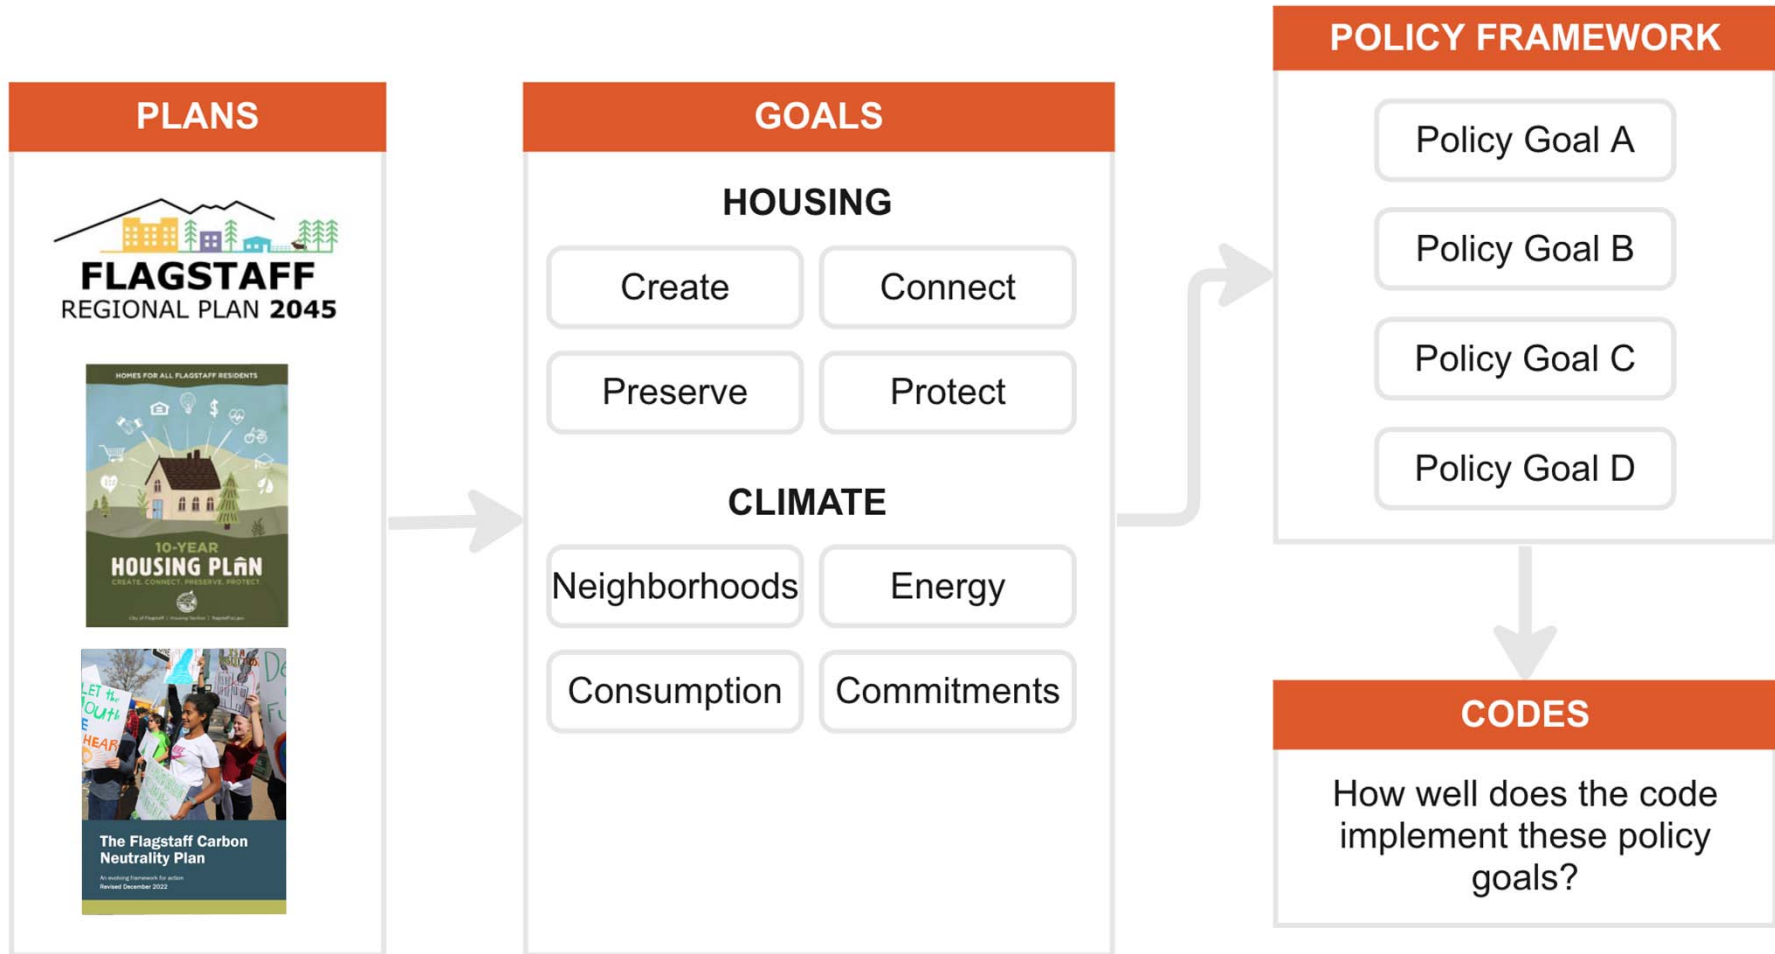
PLANS

FLAGSTAFF
REGIONAL PLAN 2045

HOMES FOR ALL FLAGSTAFF RESIDENTS
10-YEAR
HOUSING PLAN
CREATE. CONNECT. PRESERVE. PROTECT.

LET the Youth HEAR

The Flagstaff Carbon Neutrality Plan
An evolving framework for action
Revised December 2022

GOALS

HOUSING

Create
Connect
Preserve
Protect

CLIMATE

Neighborhoods
Energy
Consumption
Commitments

POLICY FRAMEWORK

Policy Goal A
Policy Goal B
Policy Goal C
Policy Goal D

CODES

How well does the code implement these policy goals?